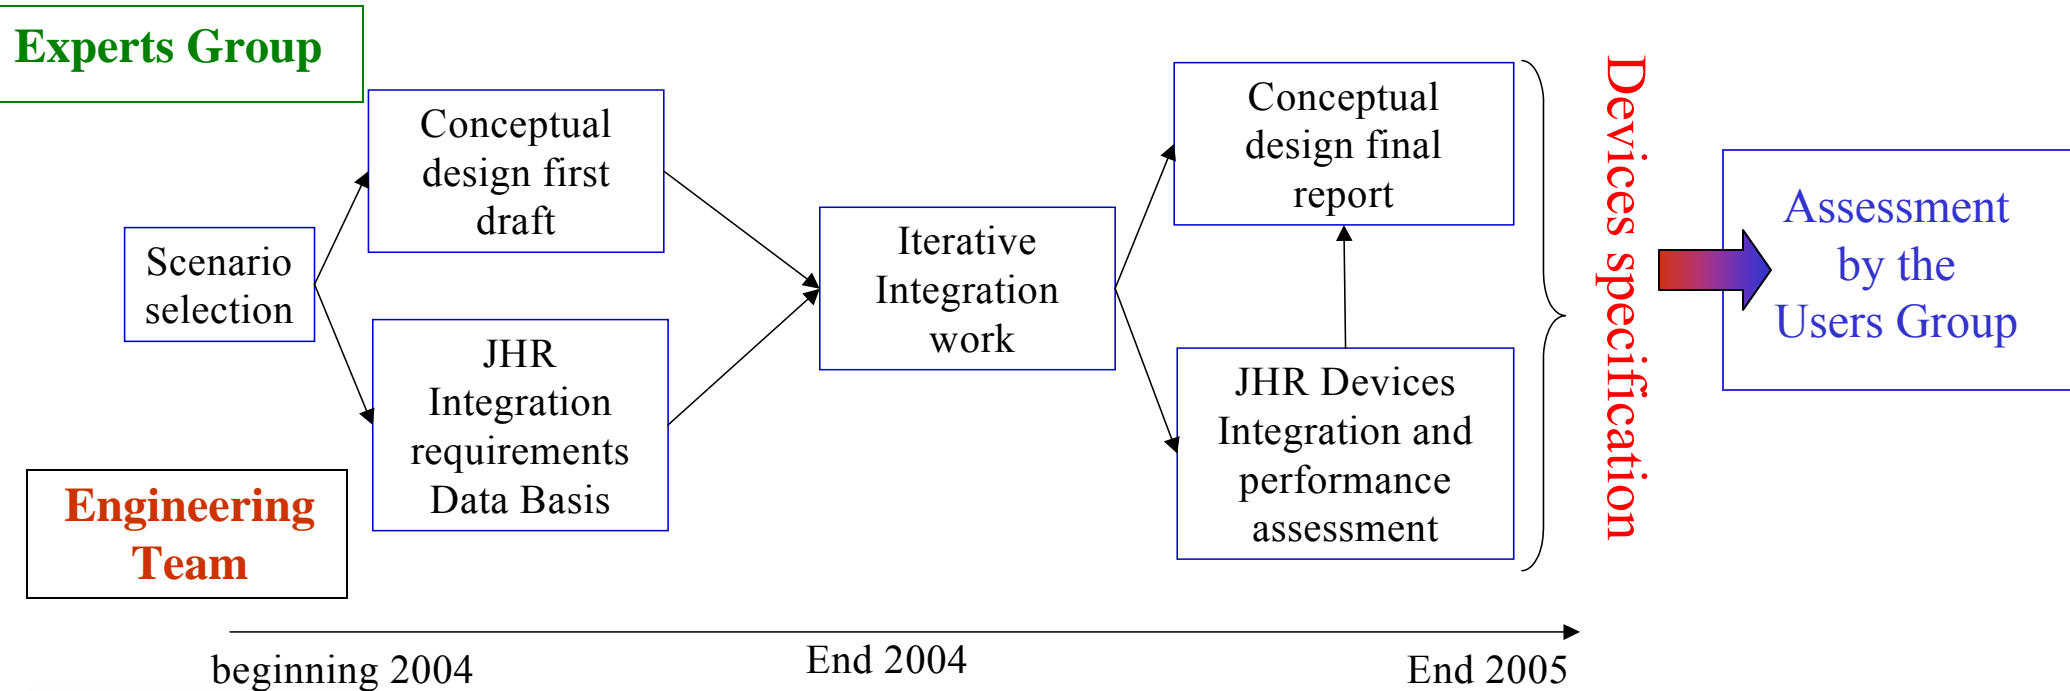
Experts Group

Scenario selection

Conceptual design first draft

JHR Integration requirements Data Basis

Iterative Integration work

Conceptual design final report

JHR Devices Integration and performance assessment

Devices specification

Assessment by the Users Group

Engineering Team

beginning 2004

End 2004

End 2005